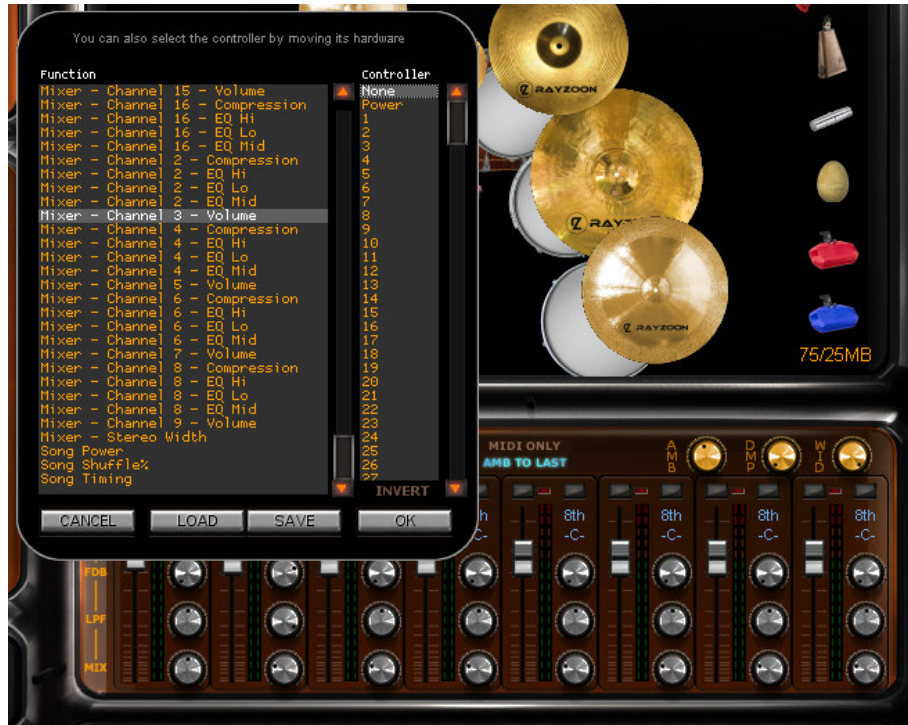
You can also select the controller by moving its hardware

Function
Mixer - Channel 15 - Volume
Mixer - Channel 16 - Compression
Mixer - Channel 16 - EQ Hi
Mixer - Channel 16 - EQ Lo
Mixer - Channel 16 - EQ Mid
Mixer - Channel 2 - Compression
Mixer - Channel 2 - EQ Hi
Mixer - Channel 2 - EQ Lo
Mixer - Channel 2 - EQ Mid
Mixer - Channel 3 - Volume
Mixer - Channel 4 - Compression
Mixer - Channel 4 - EQ Hi
Mixer - Channel 4 - EQ Lo
Mixer - Channel 4 - EQ Mid
Mixer - Channel 5 - Volume
Mixer - Channel 6 - Compression
Mixer - Channel 6 - EQ Hi
Mixer - Channel 6 - EQ Lo
Mixer - Channel 6 - EQ Mid
Mixer - Channel 7 - Volume
Mixer - Channel 8 - Compression
Mixer - Channel 8 - EQ Hi
Mixer - Channel 8 - EQ Lo
Mixer - Channel 8 - EQ Mid
Mixer - Channel 9 - Volume
Mixer - Stereo Width
Song Power
Song Shuffle%
Song Timing

Controller
None
Power
1
2
3
4
5
6
7
8
9
10
11
12
13
14
15
16
17
18
19
20
21
22
23
24
25
26
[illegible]

INVERT

CANCEL
LOAD
SAVE
OK

RAYZOON
RAYZOON
RAYZOON

75/25MB

MIDI ONLY
AMB TO LAST
AMB
DMP
WID

8th -C-
8th -C-
8th -C-
8th -C-
8th -C-

FDB
LPF
MIX